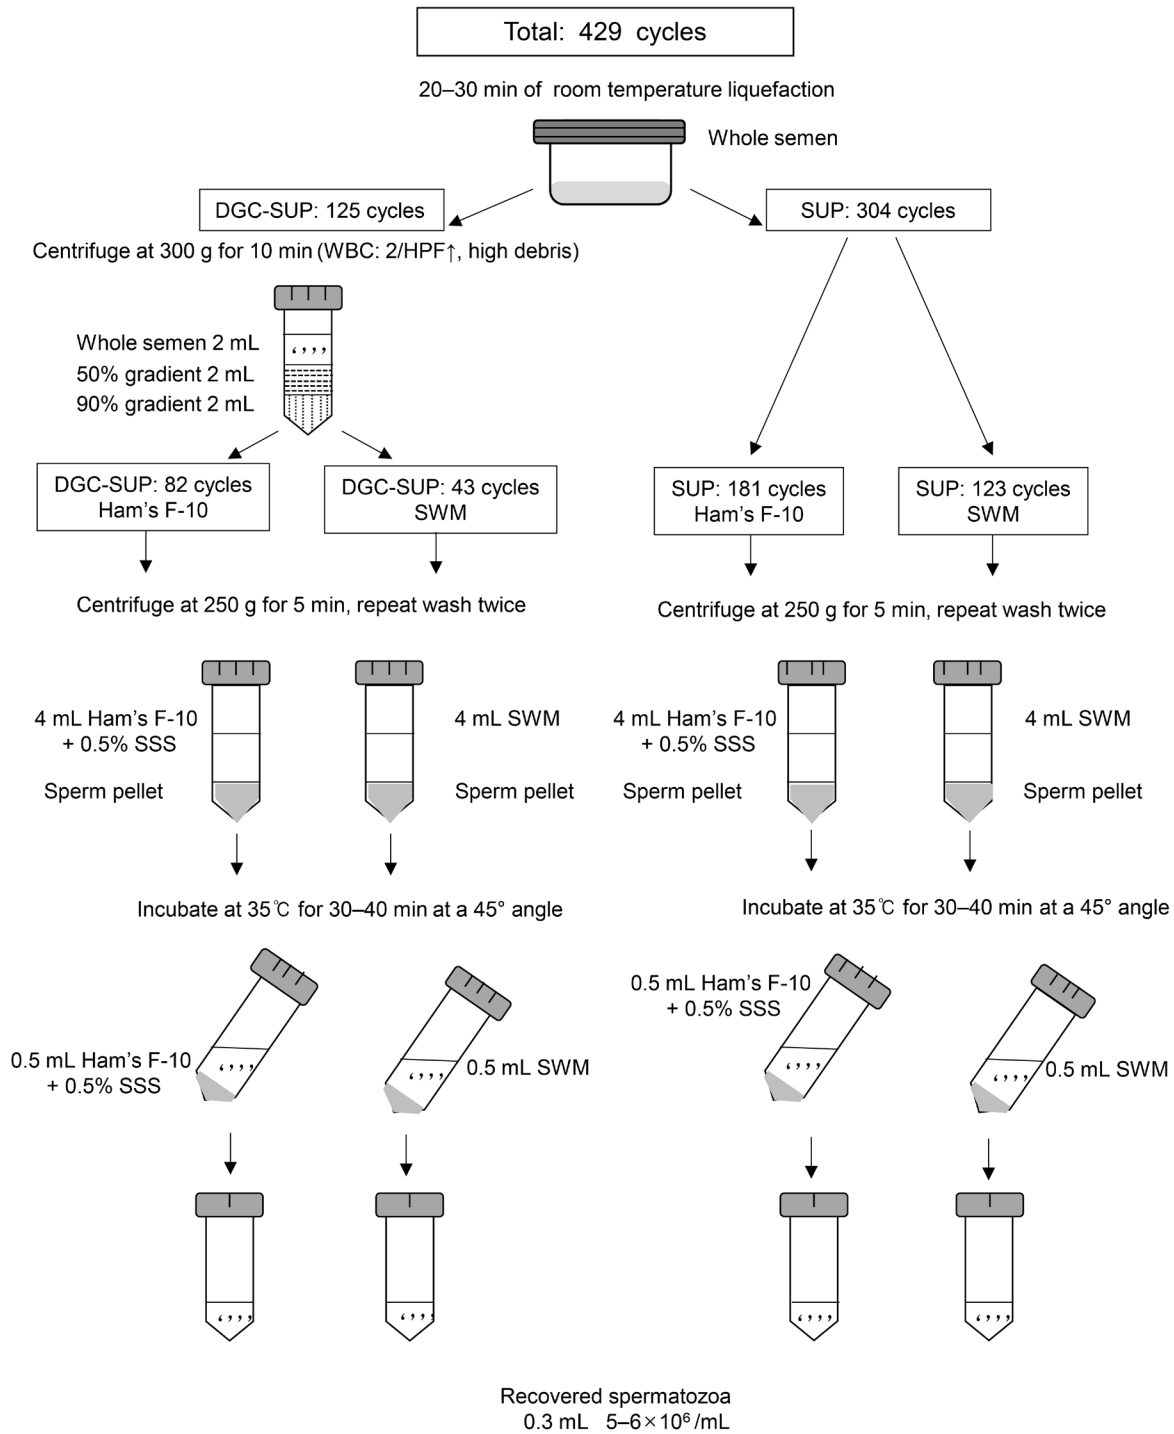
Total: 429 cycles

20–30 min of room temperature liquefaction

Whole semen

DGC-SUP: 125 cycles

SUP: 304 cycles

Centrifuge at 300 g for 10 min (WBC: 2/HPF↑, high debris)

Whole semen 2 mL
50% gradient 2 mL
90% gradient 2 mL

DGC-SUP: 82 cycles
Ham's F-10

DGC-SUP: 43 cycles
SWM

SUP: 181 cycles
Ham's F-10

SUP: 123 cycles
SWM

Centrifuge at 250 g for 5 min, repeat wash twice

Centrifuge at 250 g for 5 min, repeat wash twice

4 mL Ham's F-10
+ 0.5% SSS

Sperm pellet

4 mL SWM

Sperm pellet

4 mL Ham's F-10
+ 0.5% SSS

Sperm pellet

4 mL SWM

Sperm pellet

Incubate at 35℃ for 30–40 min at a 45° angle

Incubate at 35℃ for 30–40 min at a 45° angle

0.5 mL Ham's F-10
+ 0.5% SSS

0.5 mL SWM

0.5 mL Ham's F-10
+ 0.5% SSS

0.5 mL SWM

Recovered spermatozoa
0.3 mL 5–6×$10^6$/mL